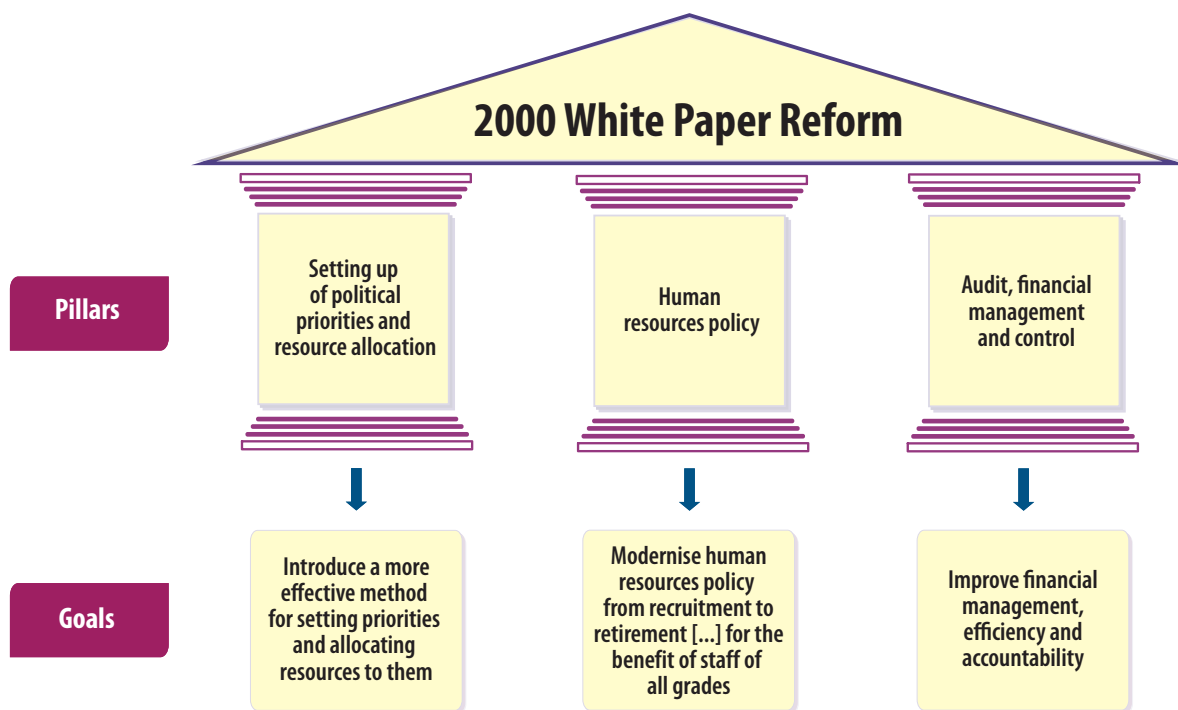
2000 White Paper Reform

Pillars

Setting up of political priorities and resource allocation

Human resources policy

Audit, financial management and control

Goals

Introduce a more effective method for setting priorities and allocating resources to them

Modernise human resources policy from recruitment to retirement [...] for the benefit of staff of all grades

Improve financial management, efficiency and accountability